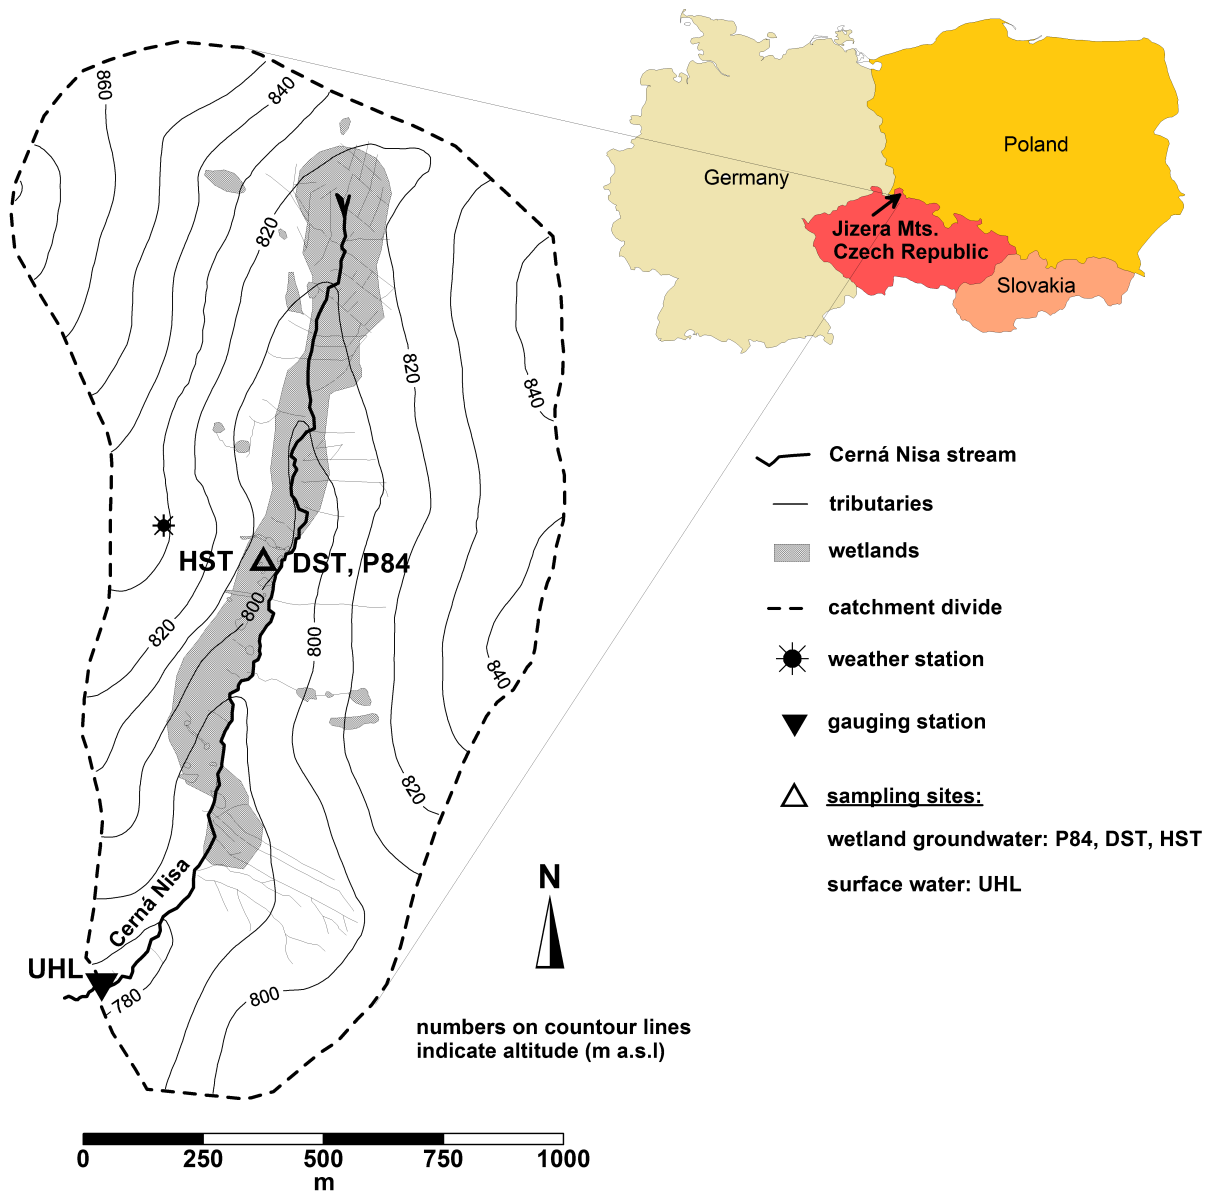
860
840
820
820
840
820
800
800
840
820
800
780
HST
DST, P84
Cerná Nisa
UHL

Germany
Poland
Jizera Mts.
Czech Republic
Slovakia

Cerná Nisa stream
tributaries
wetlands
catchment divide
weather station
gauging station
sampling sites:
wetland groundwater: P84, DST, HST
surface water: UHL

N

numbers on countour lines indicate altitude (m a.s.l)

0 250 500 750 1000
m